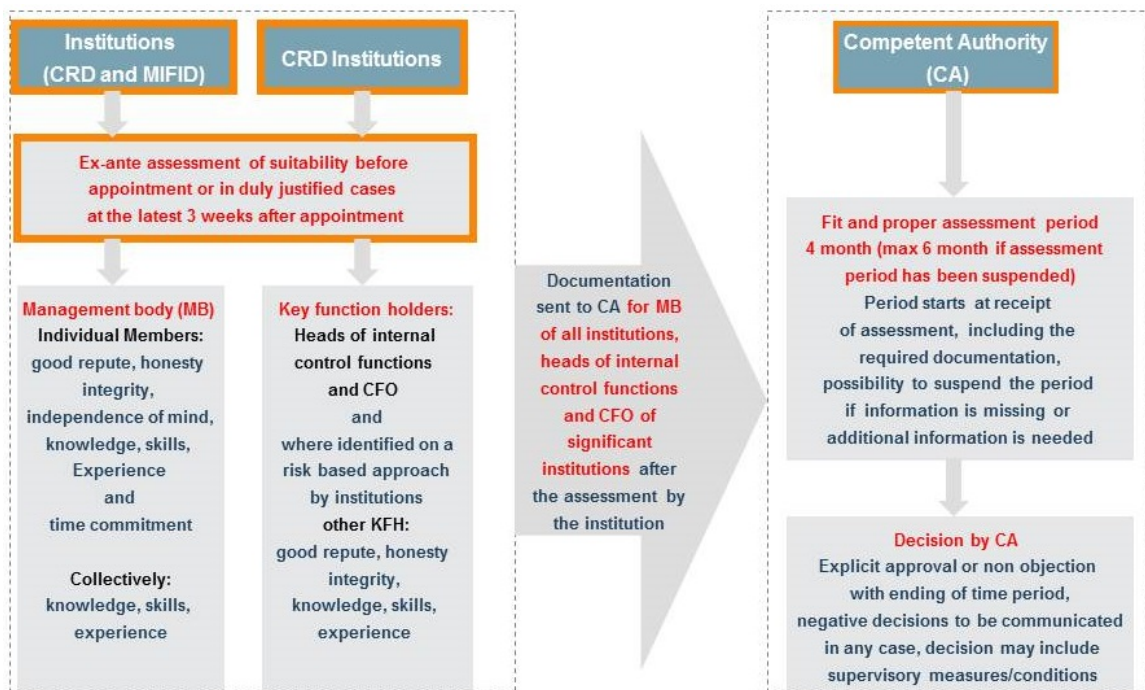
Institutions (CRD and MIFID)

CRD Institutions

Ex-ante assessment of suitability before appointment or in duly justified cases at the latest 3 weeks after appointment

Management body (MB)
Individual Members:
good repute, honesty integrity, independence of mind, knowledge, skills, Experience and time commitment

Collectively:
knowledge, skills, experience

Key function holders:
Heads of internal control functions and CFO and where identified on a risk based approach by institutions
other KFH:
good repute, honesty integrity, knowledge, skills, experience

Documentation sent to CA for MB of all institutions, heads of internal control functions and CFO of significant institutions after the assessment by the institution

Competent Authority (CA)

Fit and proper assessment period 4 month (max 6 month if assessment period has been suspended)
Period starts at receipt of assessment, including the required documentation, possibility to suspend the period if information is missing or additional information is needed

Decision by CA
Explicit approval or non objection with ending of time period, negative decisions to be communicated in any case, decision may include supervisory measures/conditions